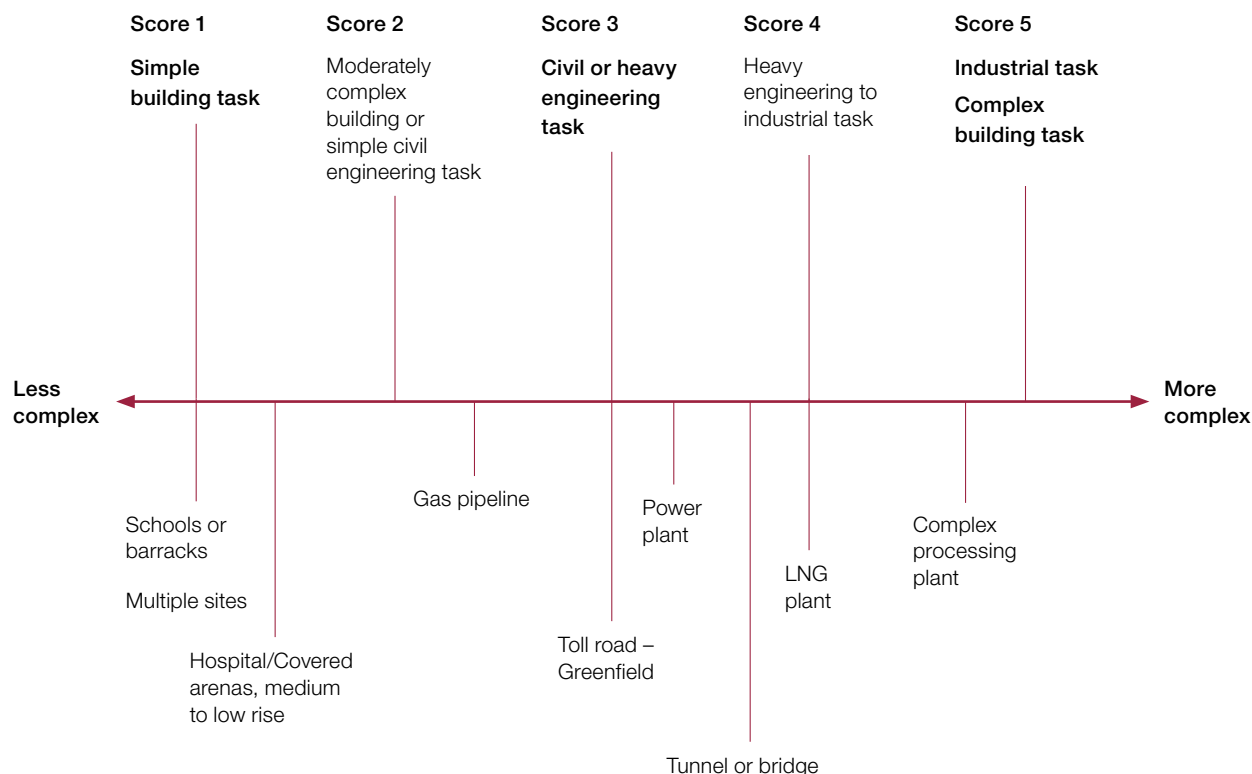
Score 1
Simple building task

Score 2
Moderately complex building or simple civil engineering task

Score 3
Civil or heavy engineering task

Score 4
Heavy engineering to industrial task

Score 5
Industrial task
Complex building task

Less complex

More complex

Schools or barracks

Multiple sites

Hospital/Covered arenas, medium to low rise

Gas pipeline

Toll road – Greenfield

Power plant

Tunnel or bridge

LNG plant

Complex processing plant